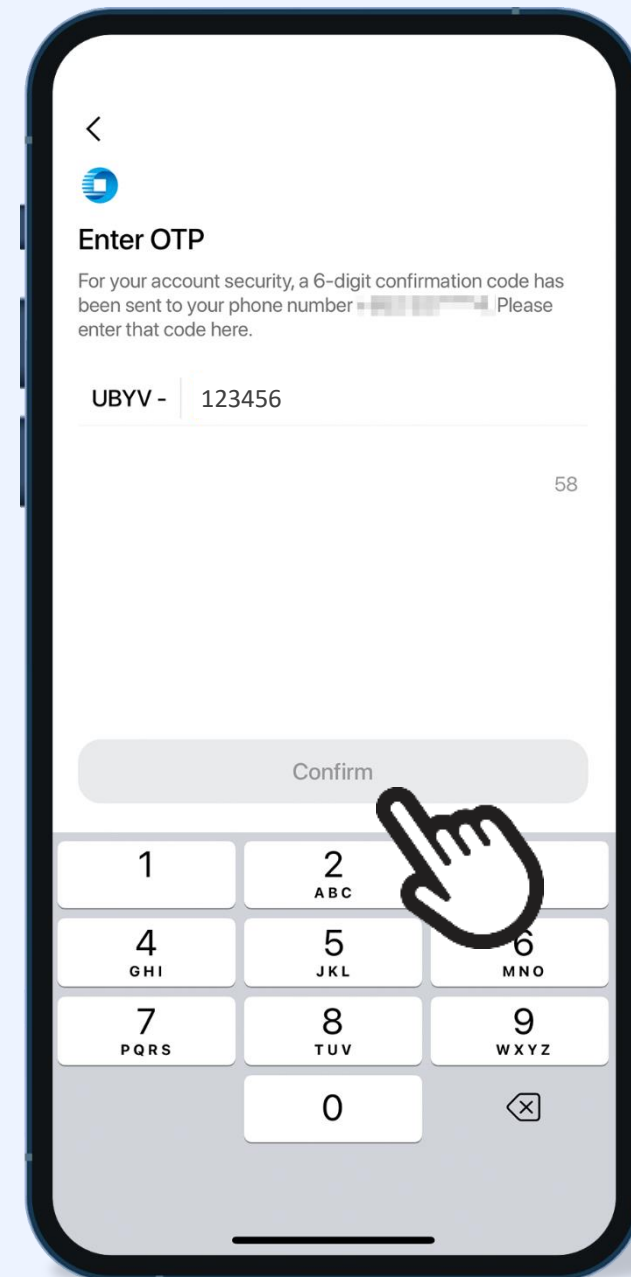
Enter OTP

For your account security, a 6-digit confirmation code has been sent to your phone number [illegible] Please enter that code here.

UBYV - 123456

58

Confirm

1
2 ABC
4 GHI
5 JKL
6 MNO
7 PQRS
8 TUV
9 WXYZ
0